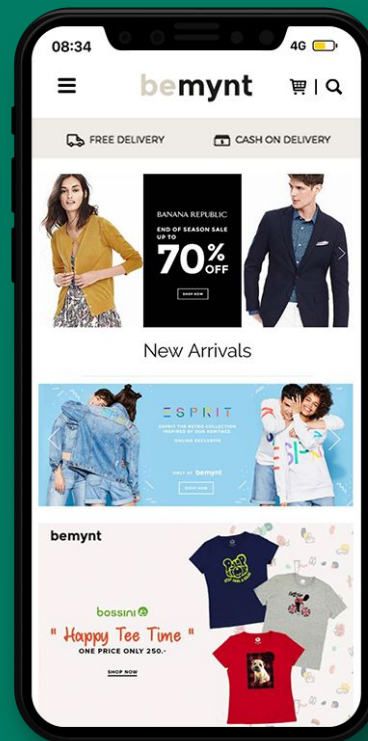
08:34
4G

bemynt

FREE DELIVERY
CASH ON DELIVERY

BANANA REPUBLIC
END OF SEASON SALE UP TO
70% OFF
SHOP NOW

New Arrivals

ESPRIT
ESPRIT THE RETRO COLLECTION INSPIRED BY OUR HERITAGE
ONLINE EXCLUSIVE
ONLY AT bemynt
SHOP NOW

bemynt
bossini
" Happy Tee Time "
ONE PRICE ONLY 250.-
SHOP NOW